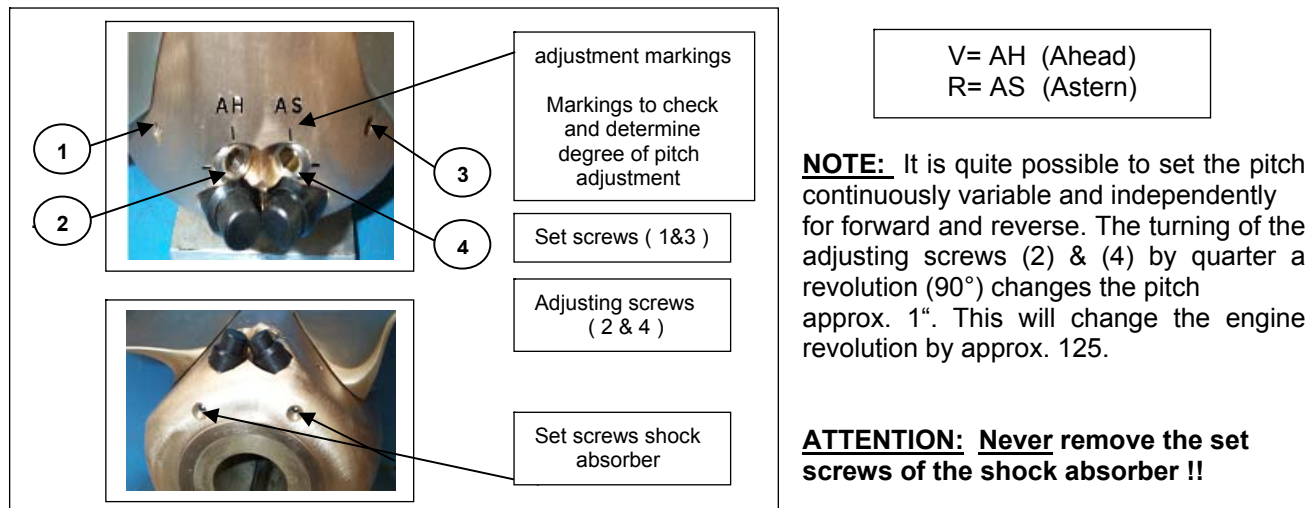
AH AS

1

2

3

4

adjustment markings

Markings to check and determine degree of pitch adjustment

Set screws ( 1&3 )

Adjusting screws ( 2 & 4 )

Set screws shock absorber

V= AH (Ahead)
R= AS (Astern)

**NOTE:** It is quite possible to set the pitch continuously variable and independently for forward and reverse. The turning of the adjusting screws (2) & (4) by quarter a revolution (90°) changes the pitch approx. 1". This will change the engine revolution by approx. 125.

**ATTENTION: Never remove the set screws of the shock absorber !!**